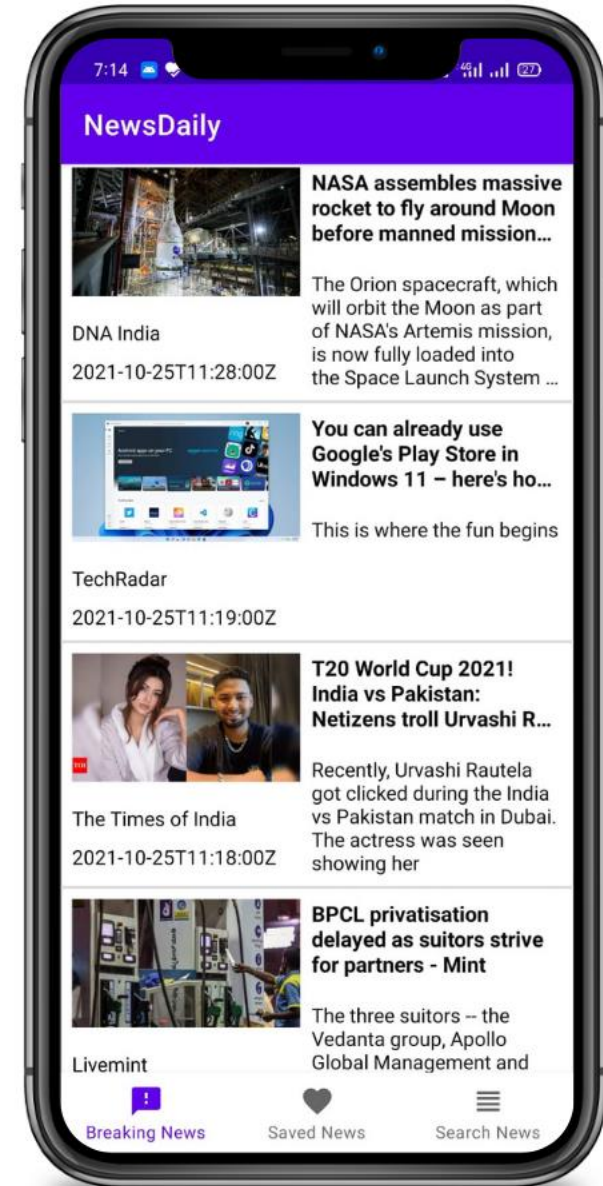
7:14

NewsDaily

NASA assembles massive rocket to fly around Moon before manned mission...

The Orion spacecraft, which will orbit the Moon as part of NASA's Artemis mission, is now fully loaded into the Space Launch System ...

DNA India

2021-10-25T11:28:00Z

You can already use Google's Play Store in Windows 11 – here's ho...

This is where the fun begins

TechRadar

2021-10-25T11:19:00Z

T20 World Cup 2021! India vs Pakistan: Netizens troll Urvashi R...

Recently, Urvashi Rautela got clicked during the India vs Pakistan match in Dubai. The actress was seen showing her

The Times of India

2021-10-25T11:18:00Z

BPCL privatisation delayed as suitors strive for partners - Mint

The three suitors -- the Vedanta group, Apollo Global Management and

Livemint

Breaking News

Saved News

Search News